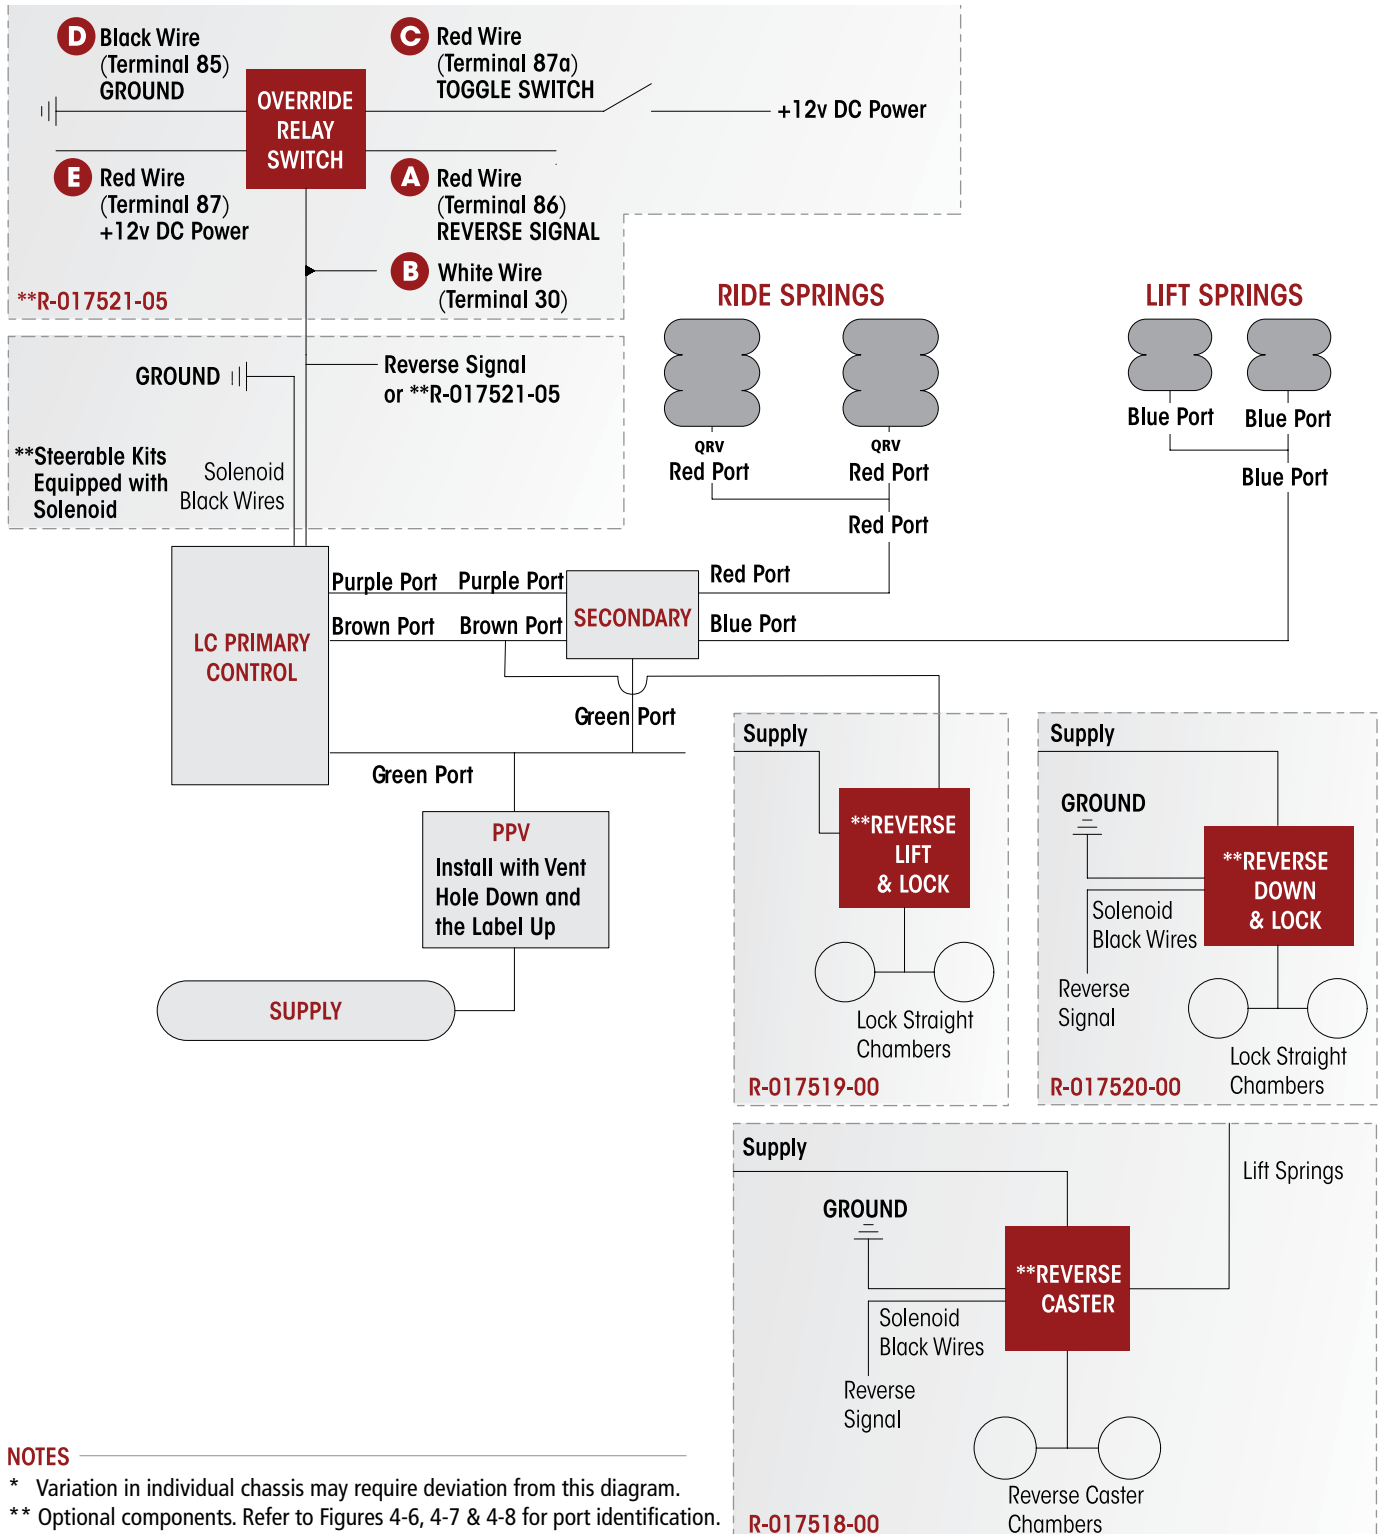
D Black Wire (Terminal 85) GROUND

C Red Wire (Terminal 87a) TOGGLE SWITCH

OVERRIDE RELAY SWITCH

+12v DC Power

E Red Wire (Terminal 87) +12v DC Power

A Red Wire (Terminal 86) REVERSE SIGNAL

B White Wire (Terminal 30)

**R-017521-05

GROUND

Reverse Signal or **R-017521-05

**Steerable Kits Equipped with Solenoid

Solenoid Black Wires

RIDE SPRINGS

QRV Red Port

QRV Red Port

Red Port

LIFT SPRINGS

Blue Port

Blue Port

Blue Port

LC PRIMARY CONTROL

Purple Port

Purple Port

Brown Port

Brown Port

SECONDARY

Red Port

Blue Port

Green Port

Green Port

PPV

Install with Vent Hole Down and the Label Up

SUPPLY

Supply

**REVERSE LIFT & LOCK

Lock Straight Chambers

R-017519-00

Supply

GROUND

**REVERSE DOWN & LOCK

Solenoid Black Wires

Reverse Signal

Lock Straight Chambers

R-017520-00

Supply

Lift Springs

GROUND

**REVERSE CASTER

Solenoid Black Wires

Reverse Signal

Reverse Caster Chambers

R-017518-00

NOTES

* Variation in individual chassis may require deviation from this diagram.

** Optional components. Refer to Figures 4-6, 4-7 & 4-8 for port identification.